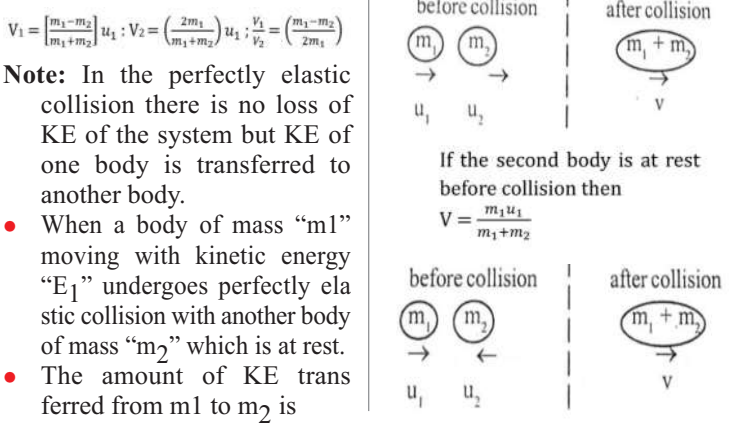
$V_1 = \left[\frac{m_1 - m_2}{m_1 + m_2}\right] u_1 ; V_2 = \left(\frac{2m_1}{m_1 + m_2}\right) u_1 ; \frac{V_1}{V_2} = \left(\frac{m_1 - m_2}{2m_1}\right)$

**Note:** In the perfectly elastic collision there is no loss of KE of the system but KE of one body is transferred to another body.

- When a body of mass "m1" moving with kinetic energy "$E_1$" undergoes perfectly ela stic collision with another body of mass "$m_2$" which is at rest.
- The amount of KE trans ferred from m1 to $m_2$ is

before collision | after collision

$m_1$ $m_2$ | $m_1 + m_2$

→ → | →

$u_1$ $u_2$ | v

If the second body is at rest before collision then

$V = \frac{m_1 u_1}{m_1 + m_2}$

before collision | after collision

$m_1$ $m_2$ | $m_1 + m_2$

→ ← | →

$u_1$ $u_2$ | V